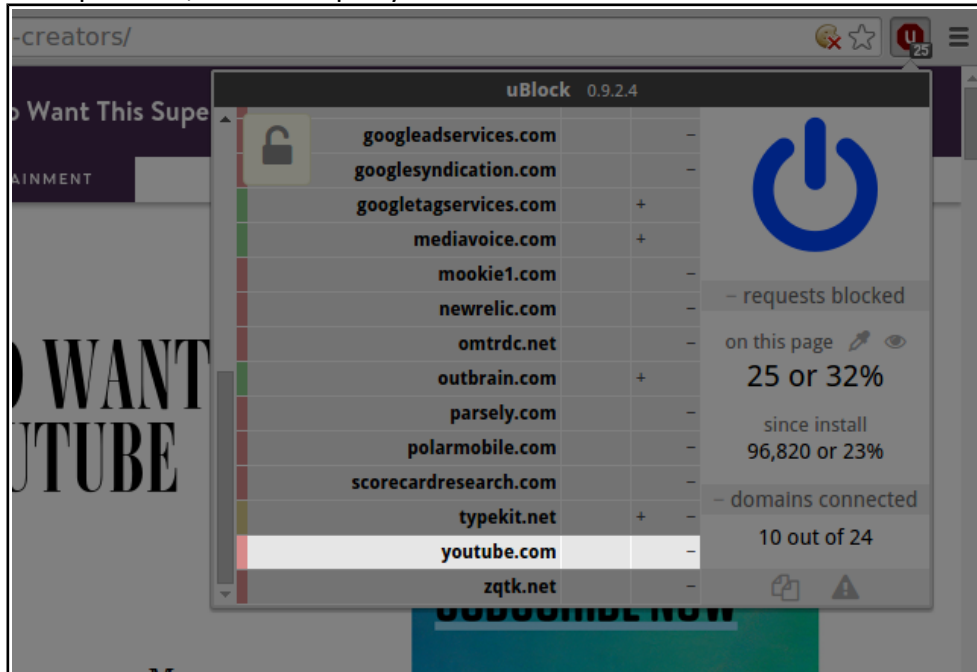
-creators/

25

o Want This Supe

AINMENT

) WANT
UTUBE

uBlock 0.9.2.4

| | | |
|---|---|---|
| googleadservices.com | | – |
| googlesyndication.com | | – |
| googletagservices.com | + | |
| mediavoice.com | + | |
| mookie1.com | | – |
| newrelic.com | | – |
| omtrdc.net | | – |
| outbrain.com | + | |
| parsely.com | | – |
| polarmobile.com | | – |
| scorecardresearch.com | | – |
| typekit.net | + | – |
| youtube.com | | – |
| zqtk.net | | – |

– requests blocked

on this page

25 or 32%

since install

96,820 or 23%

– domains connected

10 out of 24